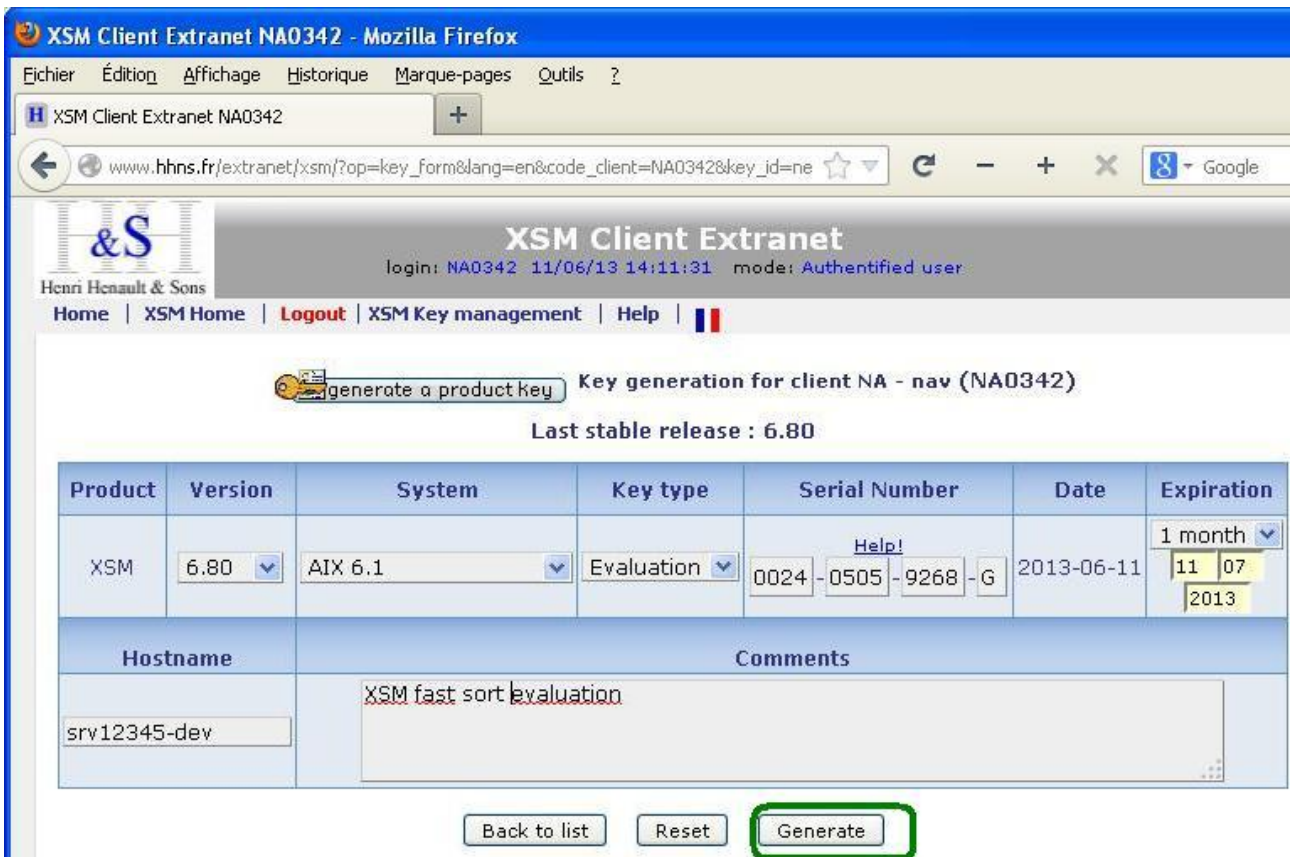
XSM Client Extranet NA0342 - Mozilla Firefox

Fichier Édition Affichage Historique Marque-pages Outils ?

XSM Client Extranet NA0342

www.hhns.fr/extranet/xsm/?op=key_form&lang=en&code_client=NA0342&key_id=ne

Google

&S
Henri Henault & Sons

XSM Client Extranet
login: NA0342 11/06/13 14:11:31 mode: Authentified user

Home | XSM Home | Logout | XSM Key management | Help |

generate a product key Key generation for client NA - nav (NA0342)

Last stable release : 6.80

| Product | Version | System | Key type | Serial Number | Date | Expiration |
|---|---|---|---|---|---|---|
| XSM | 6.80 | AIX 6.1 | Evaluation | Help! 0024 - 0505 - 9268 - G | 2013-06-11 | 1 month 11 07 2013 |

| Hostname | Comments |
|---|---|
| srv12345-dev | XSM fast sort evaluation |

Back to list Reset Generate